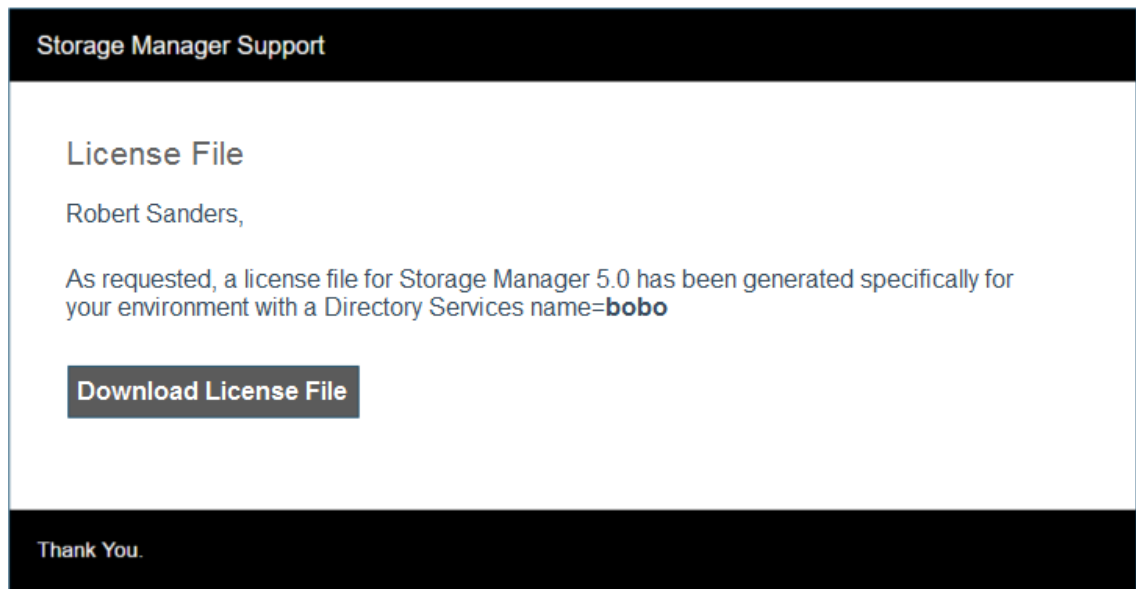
Storage Manager Support

License File

Robert Sanders,

As requested, a license file for Storage Manager 5.0 has been generated specifically for your environment with a Directory Services name=**bobo**

Download License File

Thank You.